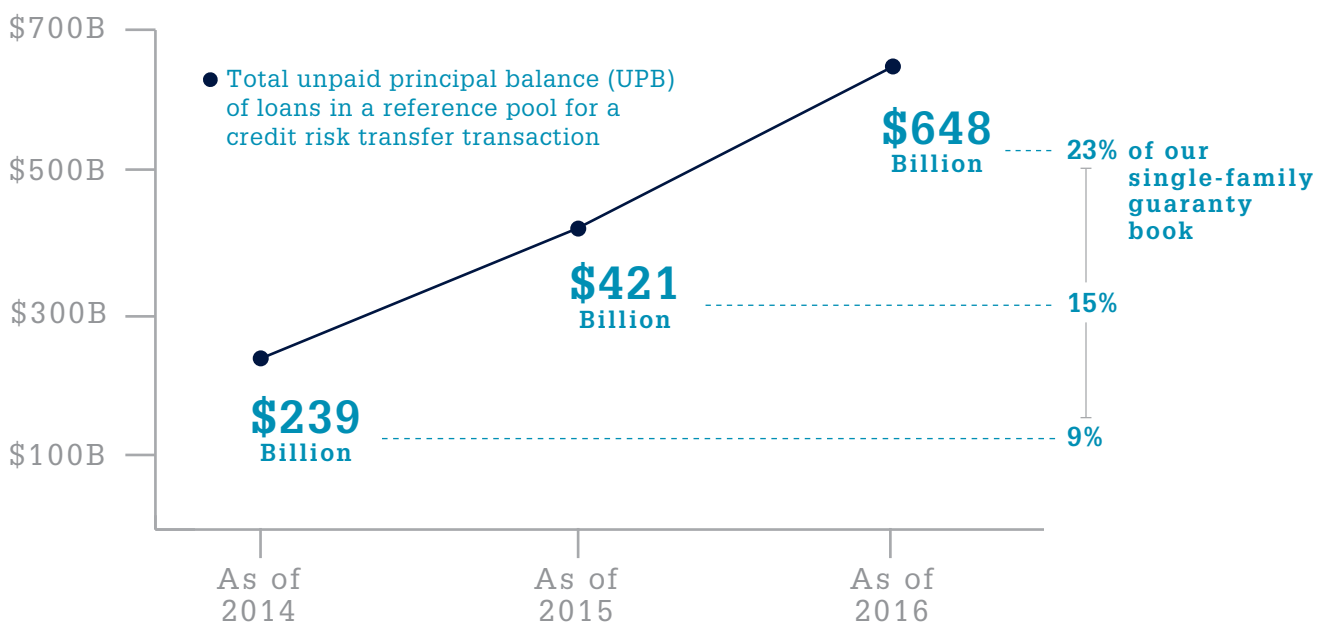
$700B

$500B

$300B

$100B

Total unpaid principal balance (UPB) of loans in a reference pool for a credit risk transfer transaction

$648 Billion

23% of our single-family guaranty book

$421 Billion

15%

$239 Billion

9%

As of 2014

As of 2015

As of 2016